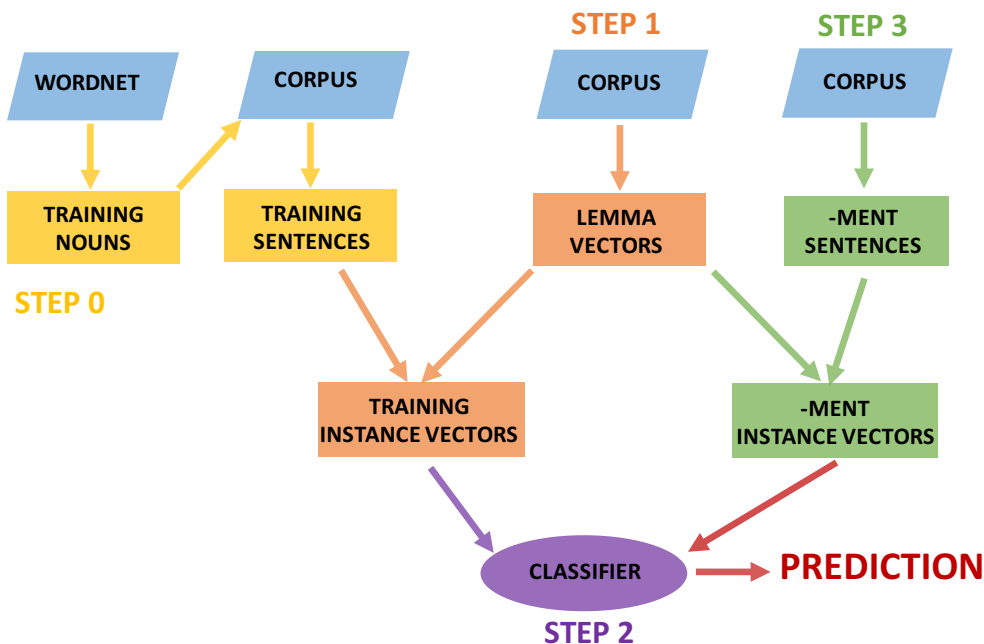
STEP 1

STEP 3

WORDNET

CORPUS

CORPUS

CORPUS

TRAINING NOUNS

TRAINING SENTENCES

LEMMA VECTORS

-MENT SENTENCES

STEP 0

TRAINING INSTANCE VECTORS

-MENT INSTANCE VECTORS

CLASSIFIER

PREDICTION

STEP 2